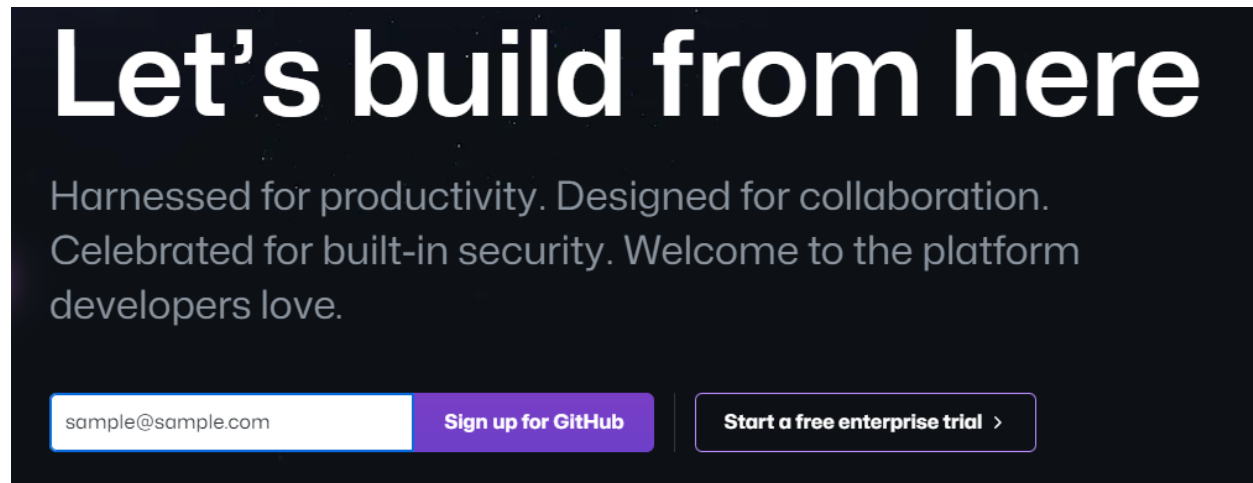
Let’s build from here

Harnessed for productivity. Designed for collaboration. Celebrated for built-in security. Welcome to the platform developers love.

sample@sample.com

Sign up for GitHub

Start a free enterprise trial ›